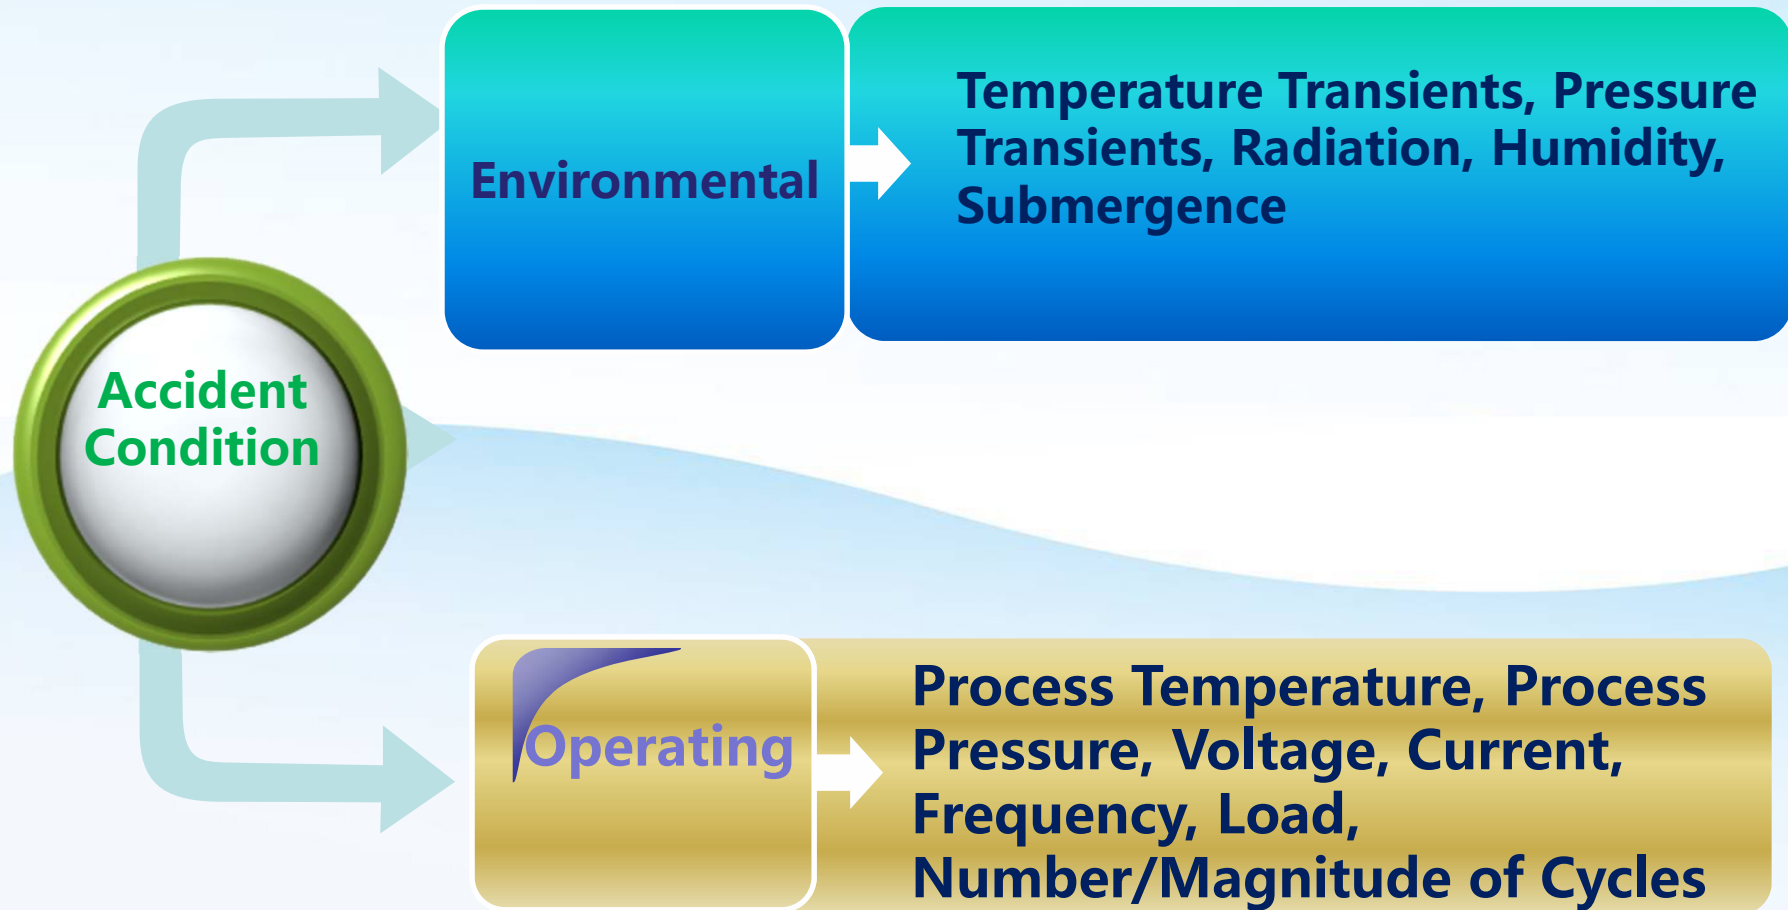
Accident Condition

Environmental

Temperature Transients, Pressure Transients, Radiation, Humidity, Submergence

Operating

Process Temperature, Process Pressure, Voltage, Current, Frequency, Load, Number/Magnitude of Cycles